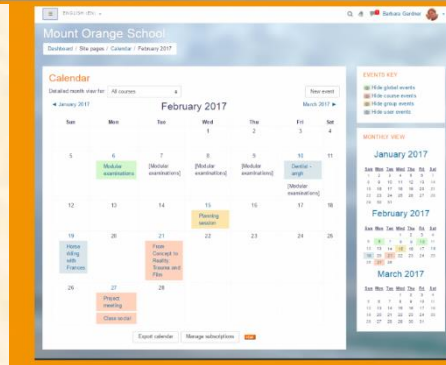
≡ ENGLISH (EN) ▾ Barbara Gardner

Mount Orange School

Dashboard / Site pages / Calendar / February 2017

Calendar

Detailed month view for: All courses New event

◄ January 2017 February 2017 March 2017 ►

| Sun | Mon | Tue | Wed | Thu | Fri | Sat |
|---|---|---|---|---|---|---|
| | | | 1 | 2 | 3 | 4 |
| 5 | 6 Modular examinations | 7 [Modular examinations] | 8 [Modular examinations] | 9 [Modular examinations] | 10 Dentist - argh [Modular examinations] | 11 |
| 12 | 13 | 14 | 15 Planning session | 16 | 17 | 18 |
| 19 Horse riding with Frances | 20 | 21 From Concept to Reality: Trauma and Film | 22 | 23 | 24 | 25 |
| 26 | 27 Project meeting Class social | 28 | | | | |

Export calendar Manage subscriptions iCal

EVENTS KEY

Hide global events
Hide course events
Hide group events
Hide user events

MONTHLY VIEW

January 2017

| Sun | Mon | Tue | Wed | Thu | Fri | Sat |
|---|---|---|---|---|---|---|
| 1 | 2 | 3 | 4 | 5 | 6 | 7 |
| 8 | 9 | 10 | 11 | 12 | 13 | 14 |
| 15 | 16 | 17 | 18 | 19 | 20 | 21 |
| 22 | 23 | 24 | 25 | 26 | 27 | 28 |
| 29 | 30 | 31 | | | | |

February 2017

| Sun | Mon | Tue | Wed | Thu | Fri | Sat |
|---|---|---|---|---|---|---|
| | | | 1 | 2 | 3 | 4 |
| 5 | 6 | 7 | 8 | 9 | 10 | 11 |
| 12 | 13 | 14 | 15 | 16 | 17 | 18 |
| 19 | 20 | 21 | 22 | 23 | 24 | 25 |
| 26 | 27 | 28 | | | | |

March 2017

| Sun | Mon | Tue | Wed | Thu | Fri | Sat |
|---|---|---|---|---|---|---|
| | | | 1 | 2 | 3 | 4 |
| 5 | 6 | 7 | 8 | 9 | 10 | 11 |
| 12 | 13 | 14 | 15 | 16 | 17 | 18 |
| 19 | 20 | 21 | 22 | 23 | 24 | 25 |
| 26 | 27 | 28 | 29 | 30 | 31 | |